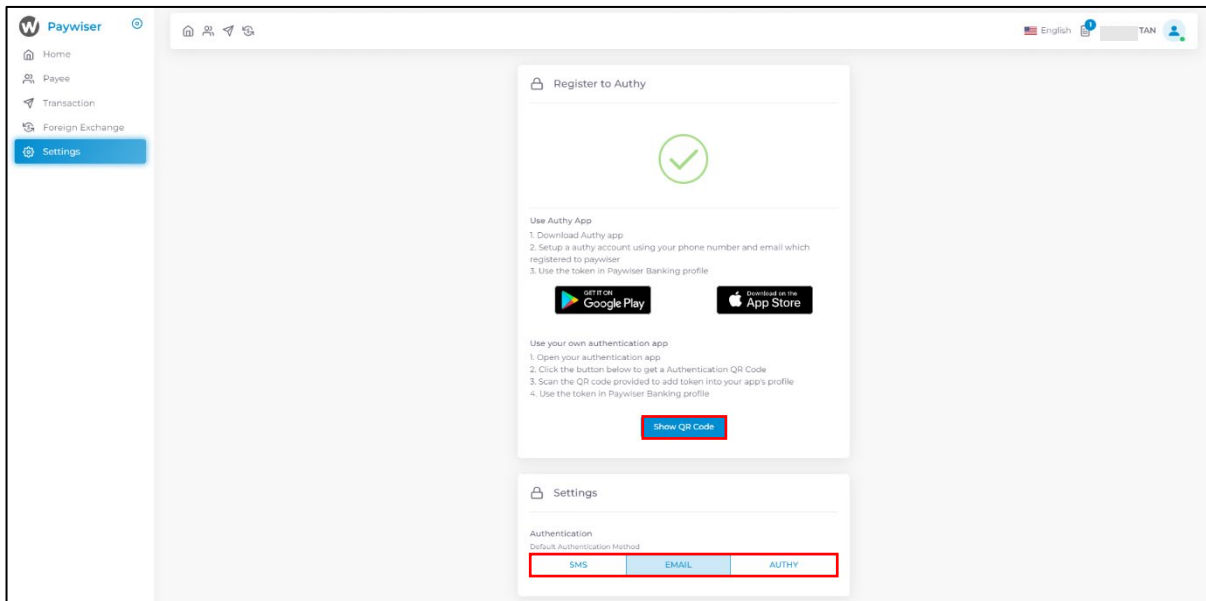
Paywiser

Home
Payee
Transaction
Foreign Exchange
Settings

English 1 TAN

Register to Authy

Use Authy App
1. Download Authy app
2. Setup a authy account using your phone number and email which registered to paywiser
3. Use the token in Paywiser Banking profile

GET IT ON Google Play
Download on the App Store

Use your own authentication app
1. Open your authentication app
2. Click the button below to get a Authentication QR Code
3. Scan the QR code provided to add token into your app's profile
4. Use the token in Paywiser Banking profile

Show QR Code

Settings

Authentication
Default Authentication Method

| SMS | EMAIL | AUTHY |
|---|---|---|